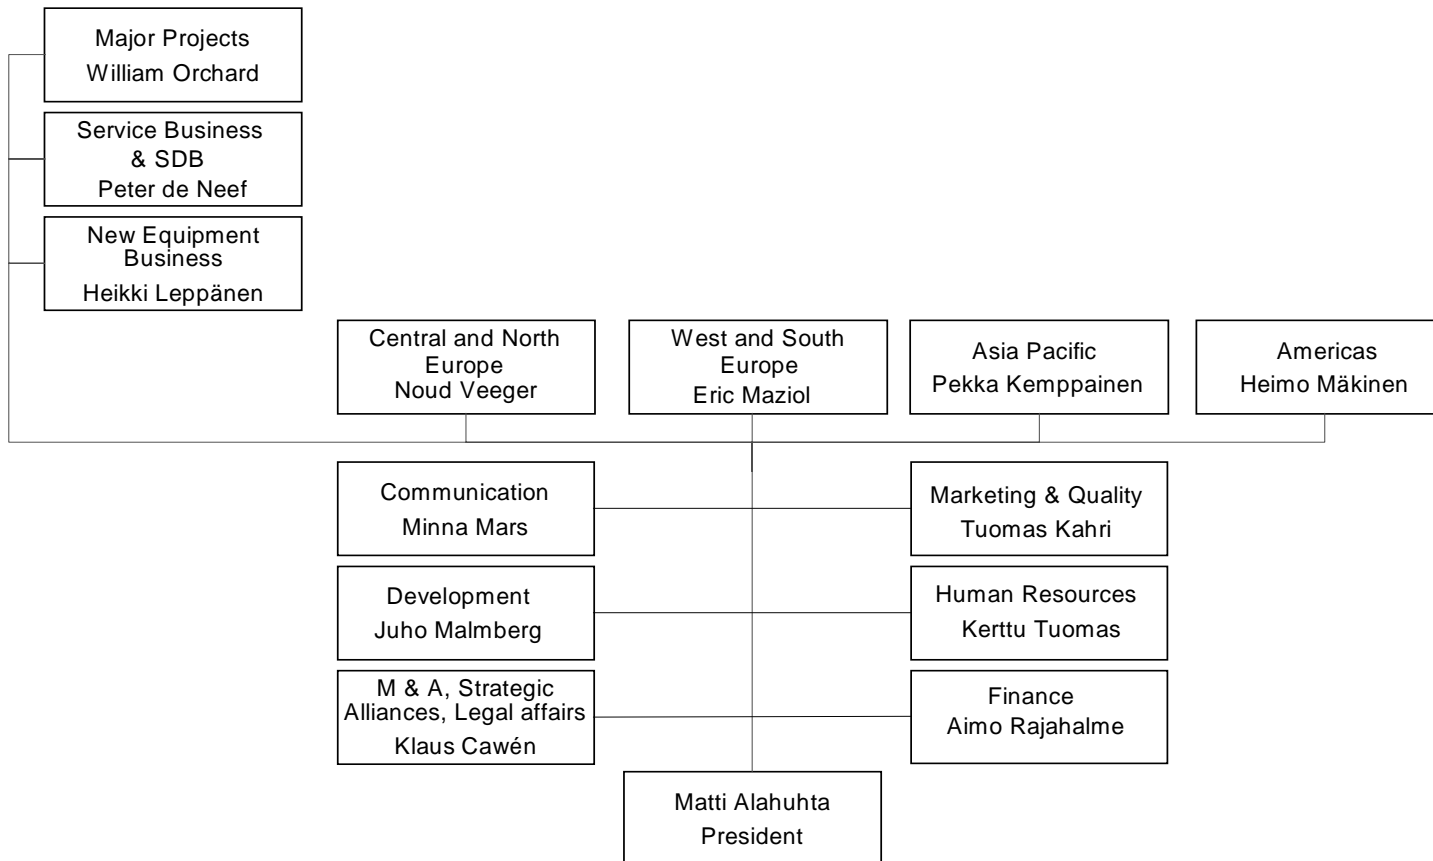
Major Projects
William Orchard

Service Business & SDB
Peter de Neef

New Equipment Business
Heikki Leppänen

Central and North Europe
Noud Veeger

West and South Europe
Eric Maziol

Asia Pacific
Pekka Kemppainen

Americas
Heimo Mäkinen

Communication
Minna Mars

Marketing & Quality
Tuomas Kahri

Development
Juho Malmberg

Human Resources
Kerttu Tuomas

M & A, Strategic Alliances, Legal affairs
Klaus Cawén

Finance
Aimo Rajahalme

Matti Alahuhta
President